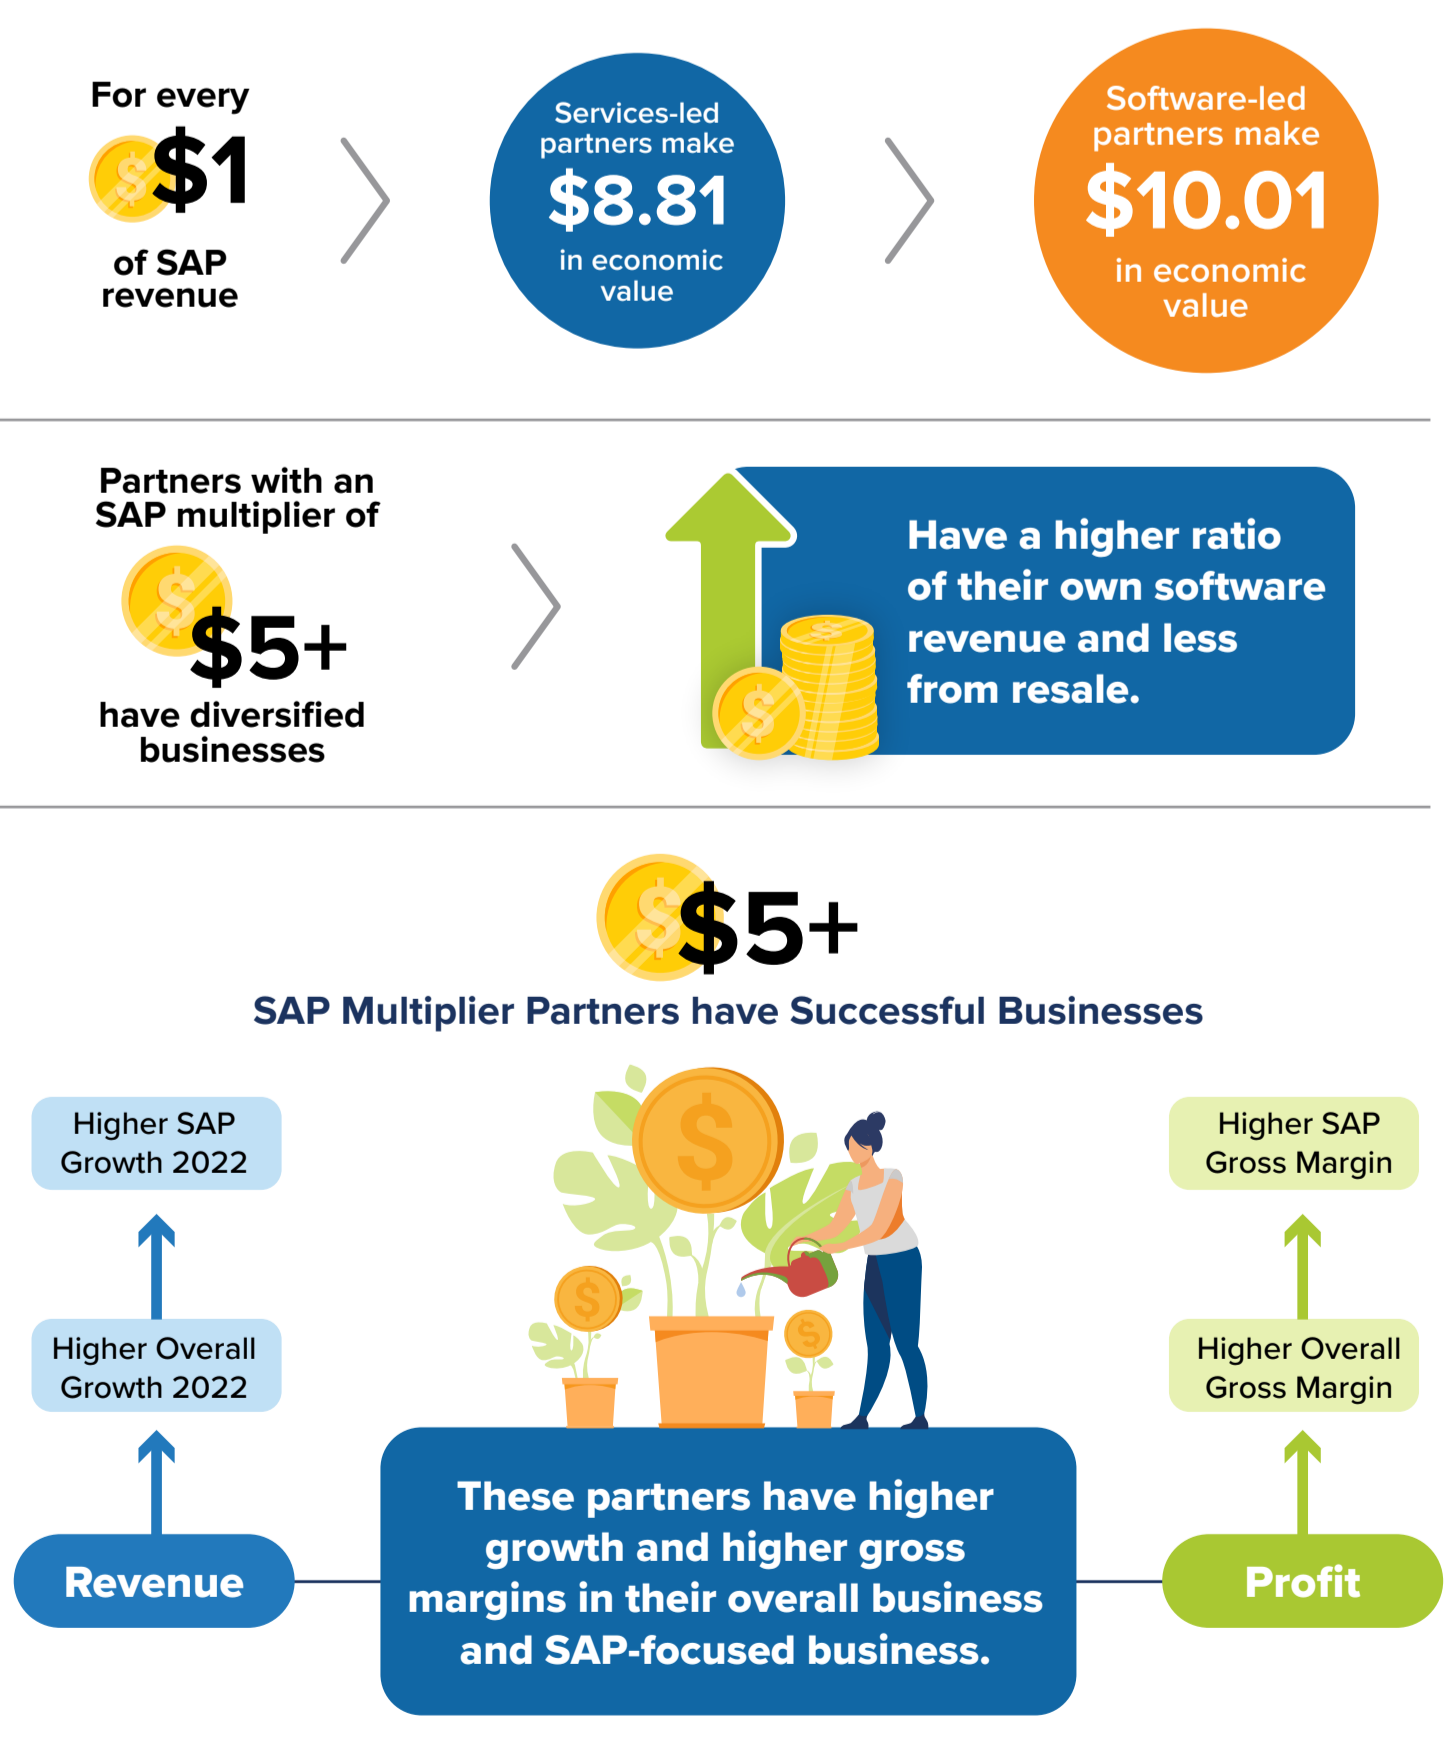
For every $1 of SAP revenue

Services-led partners make $8.81 in economic value

Software-led partners make $10.01 in economic value

Partners with an SAP multiplier of $5+ have diversified businesses

Have a higher ratio of their own software revenue and less from resale.

$5+

SAP Multiplier Partners have Successful Businesses

Higher SAP Growth 2022

Higher Overall Growth 2022

Revenue

Higher SAP Gross Margin

Higher Overall Gross Margin

Profit

These partners have higher growth and higher gross margins in their overall business and SAP-focused business.